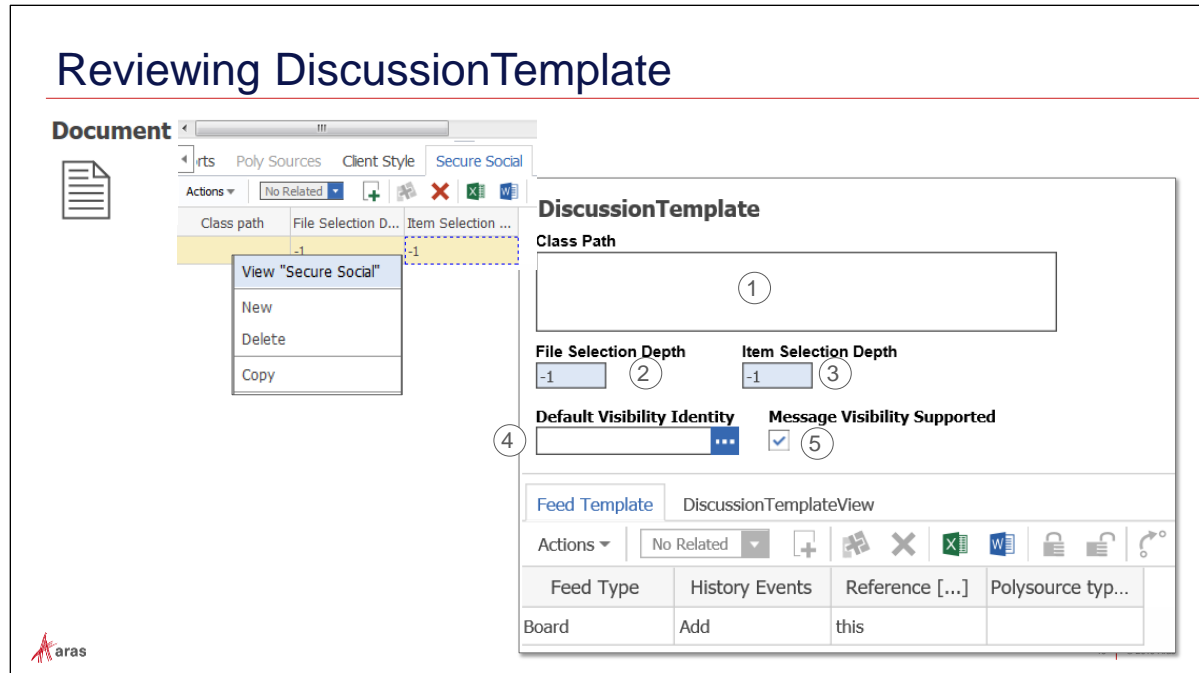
Reviewing DiscussionTemplate

Document

rts Poly Sources Client Style Secure Social

Actions No Related

| Class path | File Selection D... | Item Selection ... |
|---|---|---|
| | -1 | -1 |

View "Secure Social"
New
Delete
Copy

DiscussionTemplate

Class Path
1

File Selection Depth
-1 2

Item Selection Depth
-1 3

Default Visibility Identity
4

Message Visibility Supported
5

Feed Template DiscussionTemplateView

Actions No Related

| Feed Type | History Events | Reference [...] | Polysource typ... |
|---|---|---|---|
| Board | Add | this | |

aras